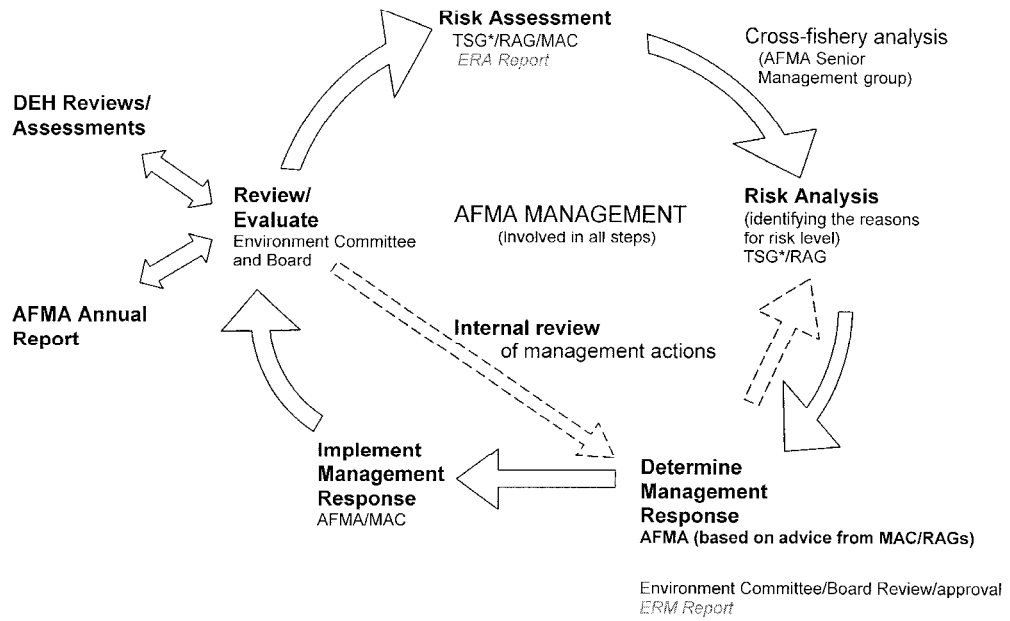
Risk Assessment
TSG*/RAG/MAC
ERA Report

Cross-fishery analysis
(AFMA Senior Management group)

DEH Reviews/ Assessments

Review/ Evaluate
Environment Committee and Board

AFMA MANAGEMENT
(involved in all steps)

Risk Analysis
(identifying the reasons for risk level)
TSG*/RAG

AFMA Annual Report

Internal review
of management actions

Implement Management Response
AFMA/MAC

Determine Management Response
AFMA (based on advice from MAC/RAGs)

Environment Committee/Board Review/approval
ERM Report